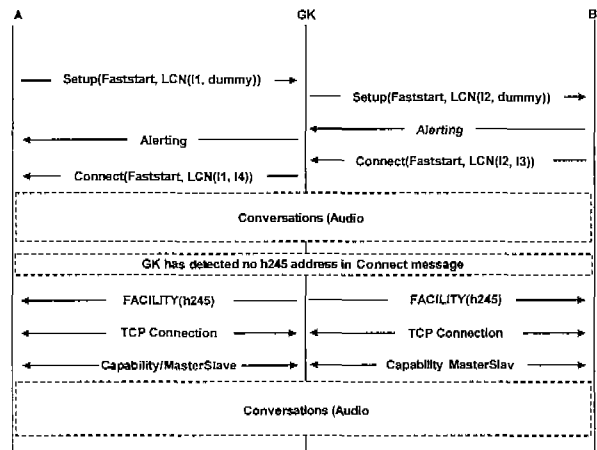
A

GK

B

Setup(Faststart, LCN(I1, dummy))

Setup(Faststart, LCN(I2, dummy))

Alerting

Alerting

Connect(Faststart, LCN(I2, I3))

Connect(Faststart, LCN(I1, I4))

Conversations (Audio

GK has detected no h245 address in Connect message

FACILITY(h245)

FACILITY(h245)

TCP Connection

TCP Connection

Capability/MasterSlave

Capability MasterSlav

Conversations (Audio